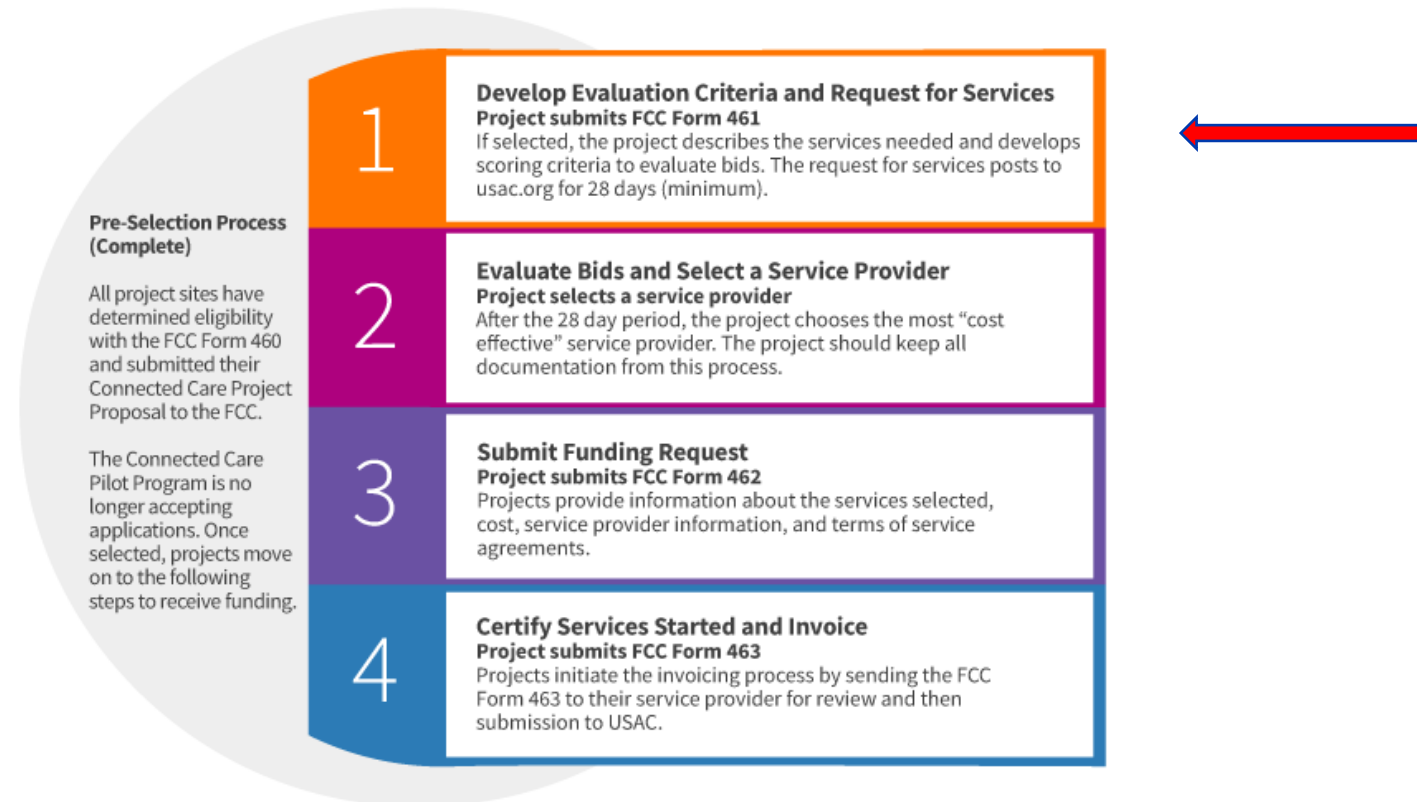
Pre-Selection Process (Complete)

All project sites have determined eligibility with the FCC Form 460 and submitted their Connected Care Project Proposal to the FCC.

The Connected Care Pilot Program is no longer accepting applications. Once selected, projects move on to the following steps to receive funding.

1

Develop Evaluation Criteria and Request for Services
Project submits FCC Form 461
If selected, the project describes the services needed and develops scoring criteria to evaluate bids. The request for services posts to usac.org for 28 days (minimum).

2

Evaluate Bids and Select a Service Provider
Project selects a service provider
After the 28 day period, the project chooses the most “cost effective” service provider. The project should keep all documentation from this process.

3

Submit Funding Request
Project submits FCC Form 462
Projects provide information about the services selected, cost, service provider information, and terms of service agreements.

4

Certify Services Started and Invoice
Project submits FCC Form 463
Projects initiate the invoicing process by sending the FCC Form 463 to their service provider for review and then submission to USAC.